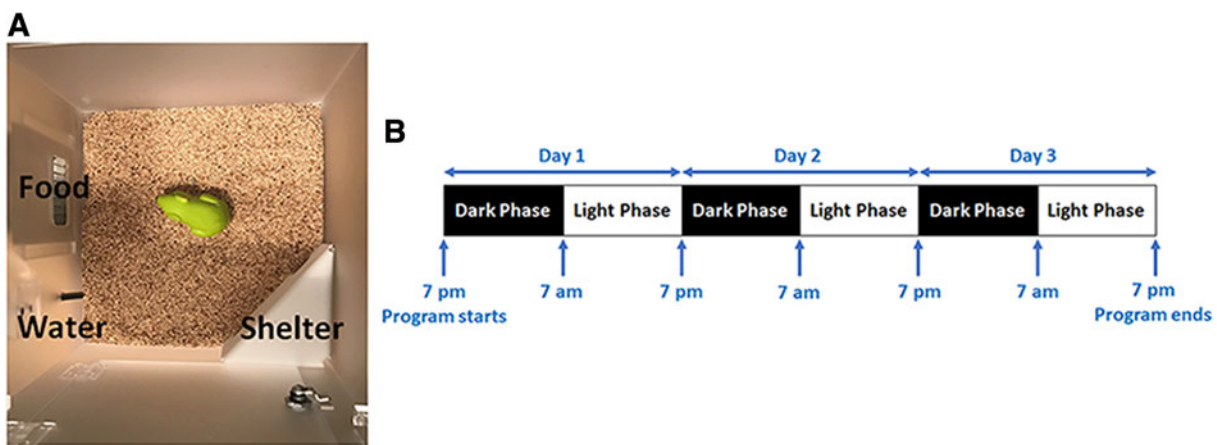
A

Food

Water

Shelter

B

Day 1 | Day 2 | Day 3

| Dark Phase | Light Phase | Dark Phase | Light Phase | Dark Phase | Light Phase |
|---|---|---|---|---|---|

7 pm
Program starts

7 am

7 pm

7 am

7 pm

7 am

7 pm
Program ends